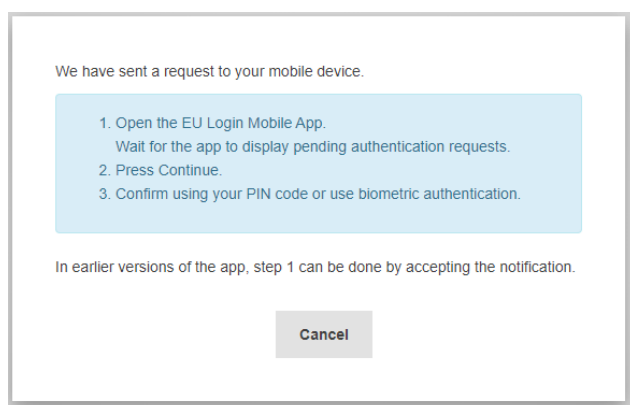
We have sent a request to your mobile device.

1. Open the EU Login Mobile App.
Wait for the app to display pending authentication requests.
2. Press Continue.
3. Confirm using your PIN code or use biometric authentication.

In earlier versions of the app, step 1 can be done by accepting the notification.

Cancel